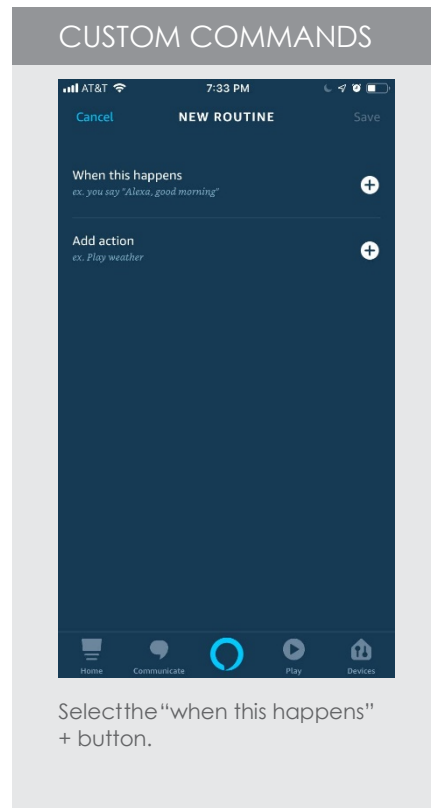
CUSTOM COMMANDS

AT&T 7:33 PM

Cancel NEW ROUTINE Save

When this happens
ex. you say "Alexa, good morning"

Add action
ex. Play weather

Home Communicate Play Devices

Selectthe"when this happens" + button.